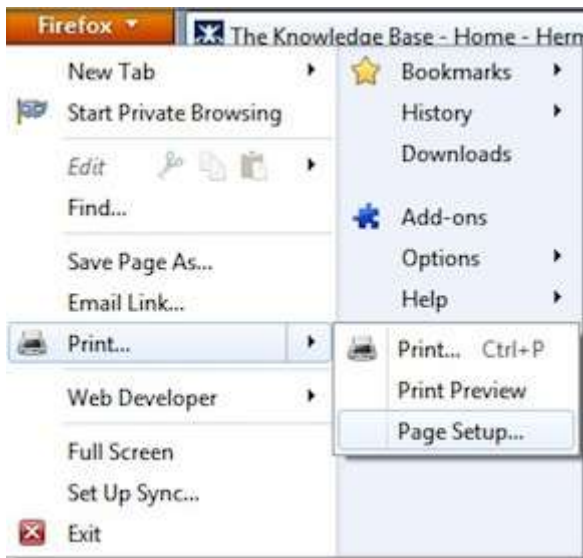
Firefox

The Knowledge Base - Home - Hern

New Tab

Start Private Browsing

Edit

Find...

Save Page As...

Email Link...

Print...

Web Developer

Full Screen

Set Up Sync...

Exit

Bookmarks

History

Downloads

Add-ons

Options

Help

Print... Ctrl+P

Print Preview

Page Setup...